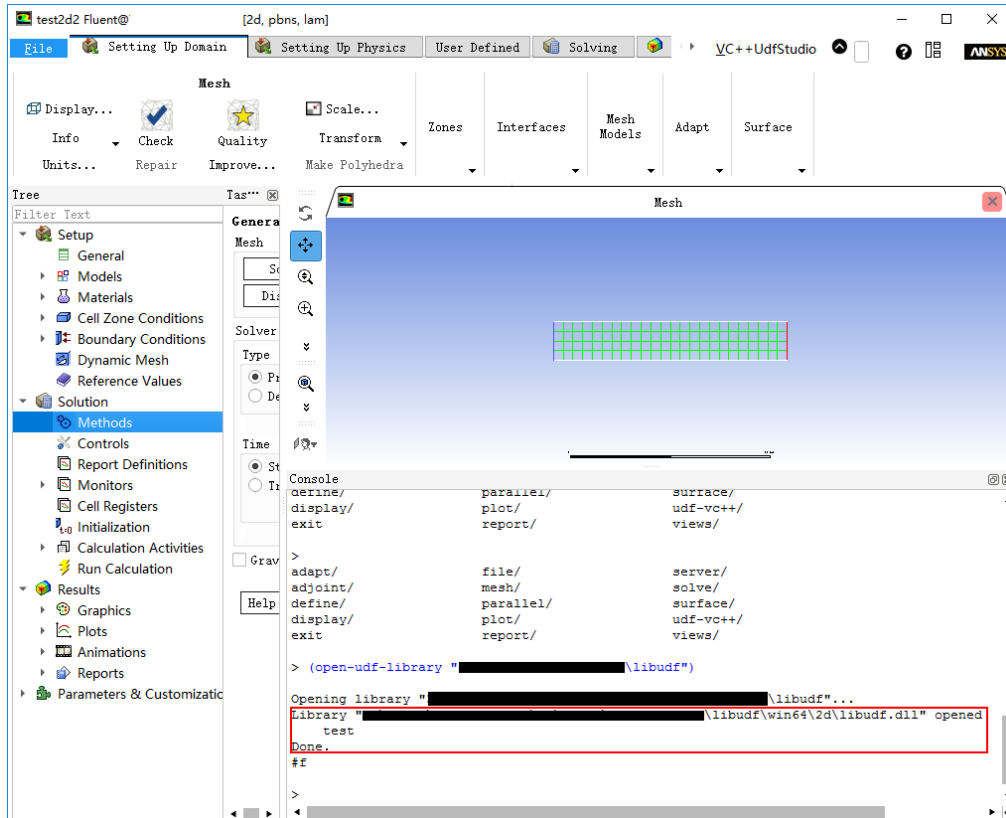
test2d2 Fluent@ [2d, pbns, lam]

File | Setting Up Domain | Setting Up Physics | User Defined | Solving | VC++UdfStudio | ANSYS

Mesh
Display... Info Units... | Check Repair | Quality Improve... | Scale... Transform Make Polyhedra | Zones | Interfaces | Mesh Models | Adapt | Surface

Tree
Filter Text
Setup
General
Models
Materials
Cell Zone Conditions
Boundary Conditions
Dynamic Mesh
Reference Values
Solution
Methods
Controls
Report Definitions
Monitors
Cell Registers
Initialization
Calculation Activities
Run Calculation
Results
Graphics
Plots
Animations
Reports
Parameters & Customizatic

Tas···
Genera
Mesh
Sc
Dis
Solver
Type
Pr
De
Time
St
Tr
Grav
Help

Mesh

Console
define/ parallel/ surface/
display/ plot/ udf-vc++/
exit report/ views/

>
adapt/ file/ server/
adjoint/ mesh/ solve/
define/ parallel/ surface/
display/ plot/ udf-vc++/
exit report/ views/

> (open-udf-library "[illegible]\libudf")

Opening library "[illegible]\libudf"...
Library "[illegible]\libudf\win64\2d\libudf.dll" opened
test
Done.
#f

>